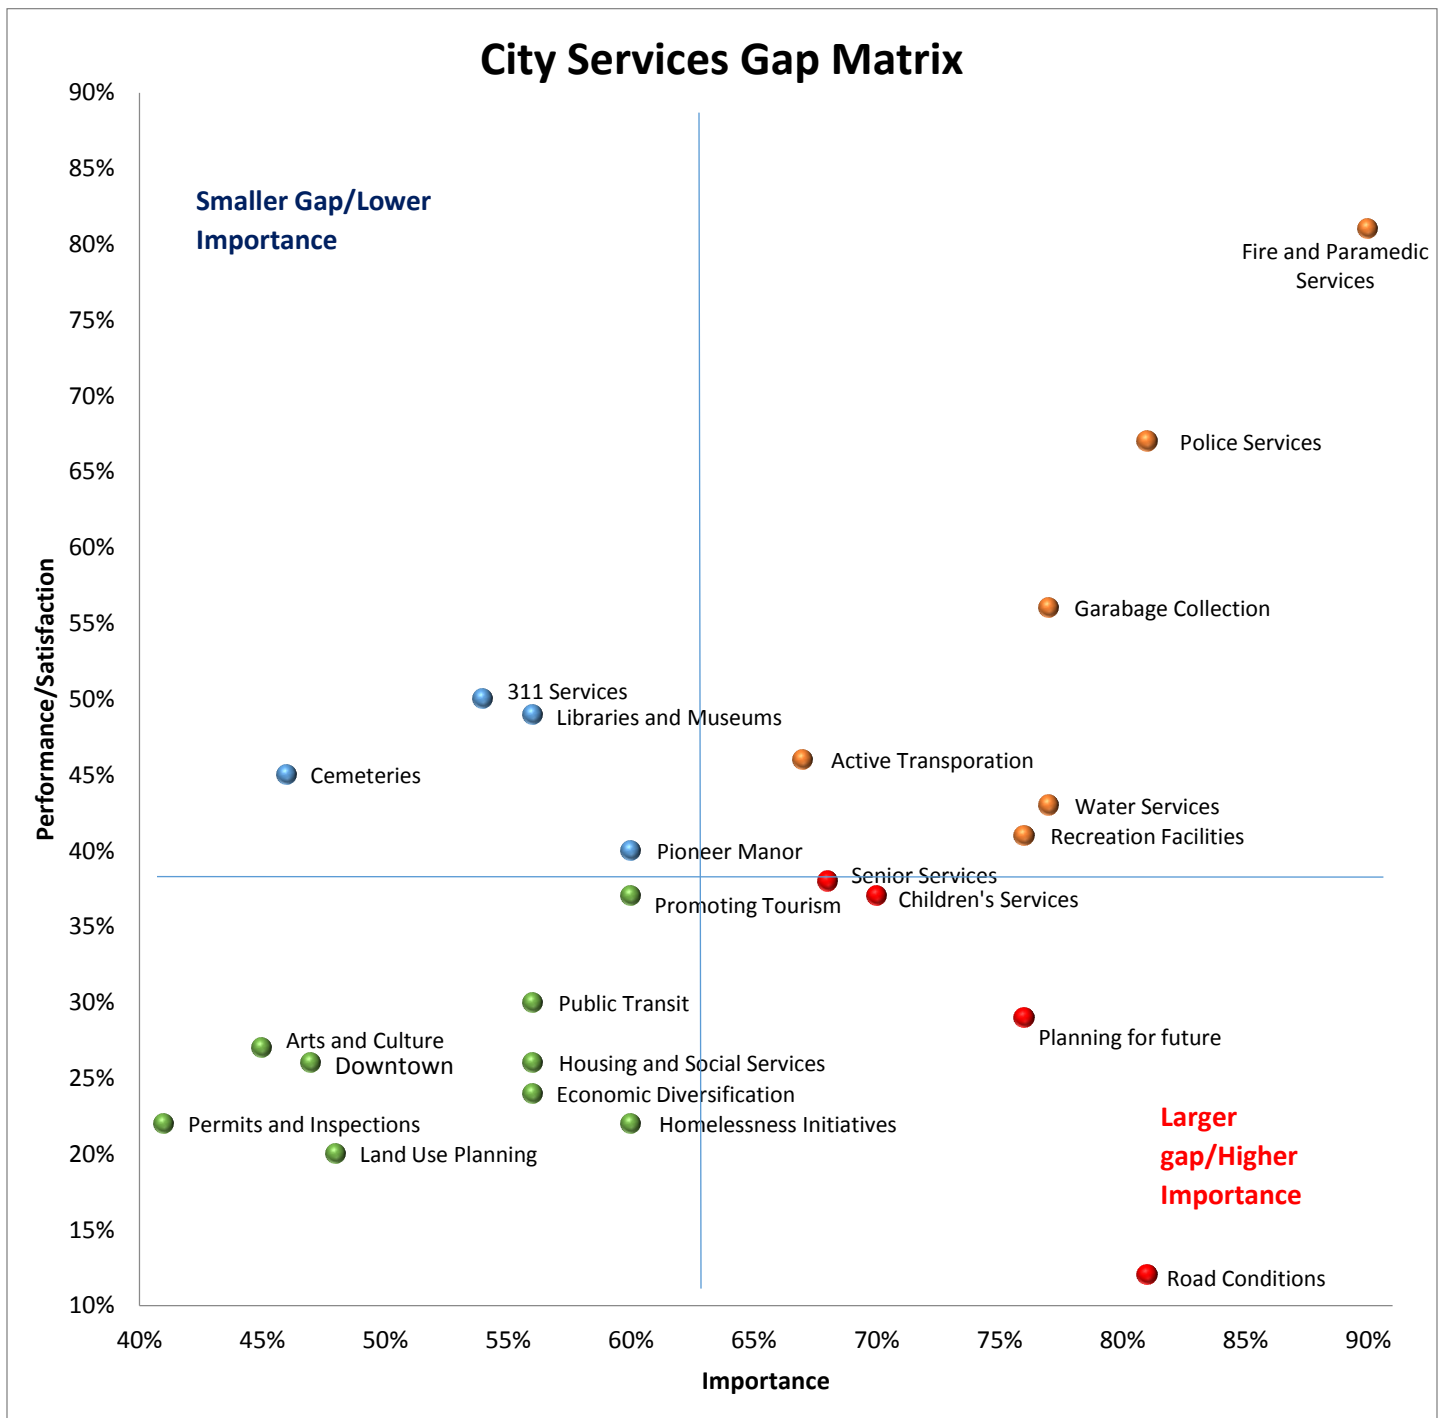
City Services Gap Matrix

Smaller Gap/Lower Importance

Fire and Paramedic Services

Police Services

Garbage Collection

311 Services

Libraries and Museums

Active Transporation

Cemeteries

Water Services

Recreation Facilities

Pioneer Manor

Senior Services

Children's Services

Promoting Tourism

Public Transit

Planning for future

Arts and Culture

Downtown

Housing and Social Services

Economic Diversification

Permits and Inspections

Homelessness Initiatives

Land Use Planning

Larger gap/Higher Importance

Road Conditions

90%
85%
80%
75%
70%
65%
60%
55%
50%
45%
40%
35%
30%
25%
20%
15%
10%

Performance/Satisfaction

40%
45%
50%
55%
60%
65%
70%
75%
80%
85%
90%

Importance